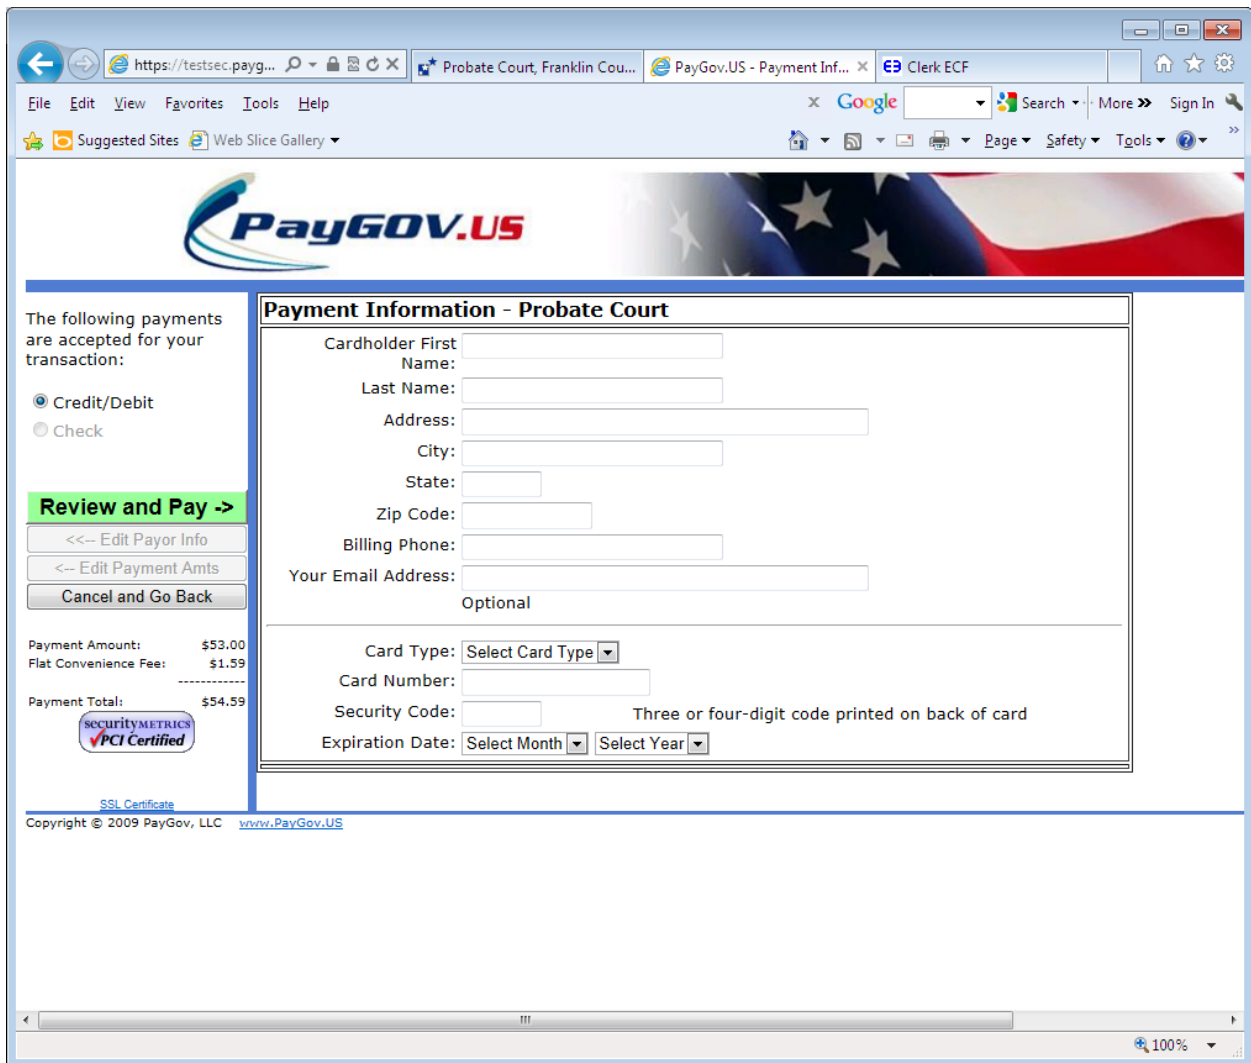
https://testsec.payg... Probate Court, Franklin Cou... PayGov.US - Payment Inf... Clerk ECF

File Edit View Favorites Tools Help

Google Search More Sign In

Suggested Sites Web Slice Gallery

Page Safety Tools

PayGOV.US

The following payments are accepted for your transaction:

Credit/Debit
Check

Review and Pay ->
<<-- Edit Payor Info
<-- Edit Payment Amts
Cancel and Go Back

Payment Amount: $53.00
Flat Convenience Fee: $1.59
------------
Payment Total: $54.59

securityMETRICS PCI Certified

SSL Certificate

Payment Information - Probate Court

Cardholder First Name:
Last Name:
Address:
City:
State:
Zip Code:
Billing Phone:
Your Email Address:
Optional

Card Type: Select Card Type
Card Number:
Security Code: Three or four-digit code printed on back of card
Expiration Date: Select Month Select Year

Copyright © 2009 PayGov, LLC www.PayGov.US

100%